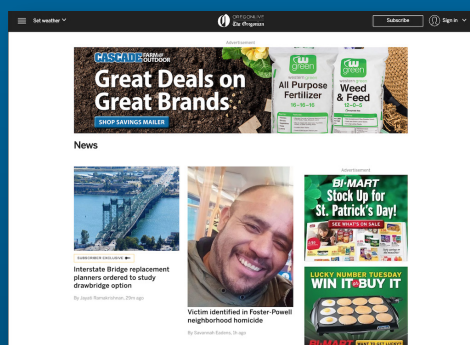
Set weather

OREGONLIVE
The Oregonian

Subscribe

Sign in

Advertisement

CASCADE FARM & OUTDOOR

Great Deals on Great Brands

SHOP SAVINGS MAILER

green

All Purpose Fertilizer

16-16-16

green

Weed & Feed

12-0-6

News

SUBSCRIBER EXCLUSIVE

Interstate Bridge replacement planners ordered to study drawbridge option

By Jayati Ramakrishnan, 23m ago

Victim identified in Foster-Powell neighborhood homicide

By Savannah Eadens, 1h ago

Advertisement

BI-MART

Stock Up for St. Patrick's Day!

SEE WHAT'S ON SALE

LUCKY NUMBER TUESDAY

WIN IT BUY IT

BI-MART